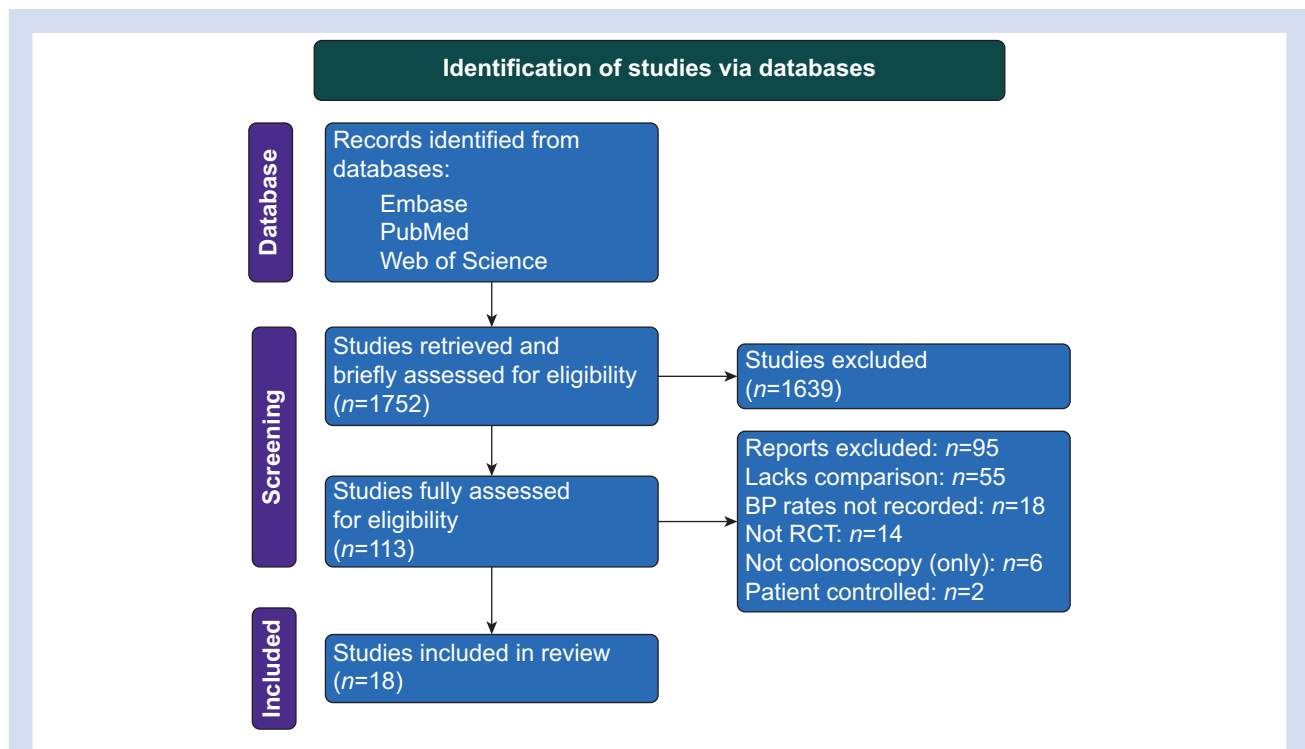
Identification of studies via databases

Database

Records identified from databases:
Embase
PubMed
Web of Science

Screening

Studies retrieved and briefly assessed for eligibility ($n$=1752)

Studies excluded ($n$=1639)

Studies fully assessed for eligibility ($n$=113)

Reports excluded: $n$=95
Lacks comparison: $n$=55
BP rates not recorded: $n$=18
Not RCT: $n$=14
Not colonoscopy (only): $n$=6
Patient controlled: $n$=2

Included

Studies included in review ($n$=18)